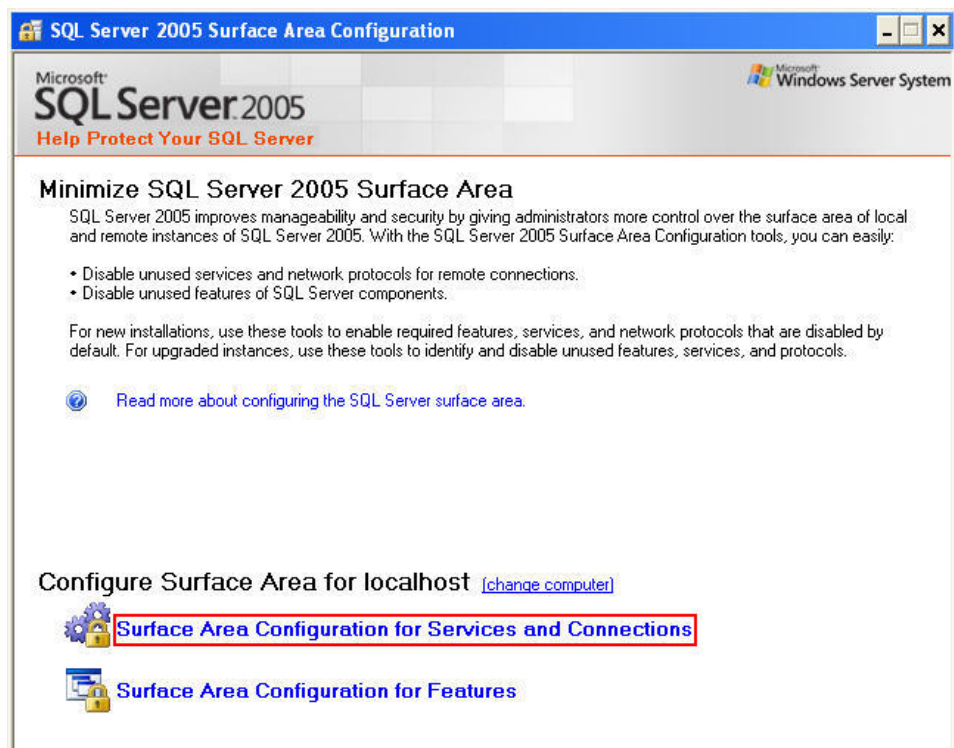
SQL Server 2005 Surface Area Configuration

Microsoft
SQL Server 2005
Help Protect Your SQL Server

Microsoft Windows Server System

Minimize SQL Server 2005 Surface Area

SQL Server 2005 improves manageability and security by giving administrators more control over the surface area of local and remote instances of SQL Server 2005. With the SQL Server 2005 Surface Area Configuration tools, you can easily:

• Disable unused services and network protocols for remote connections.
• Disable unused features of SQL Server components.

For new installations, use these tools to enable required features, services, and network protocols that are disabled by default. For upgraded instances, use these tools to identify and disable unused features, services, and protocols.

Read more about configuring the SQL Server surface area.

Configure Surface Area for localhost [change computer]

Surface Area Configuration for Services and Connections

Surface Area Configuration for Features